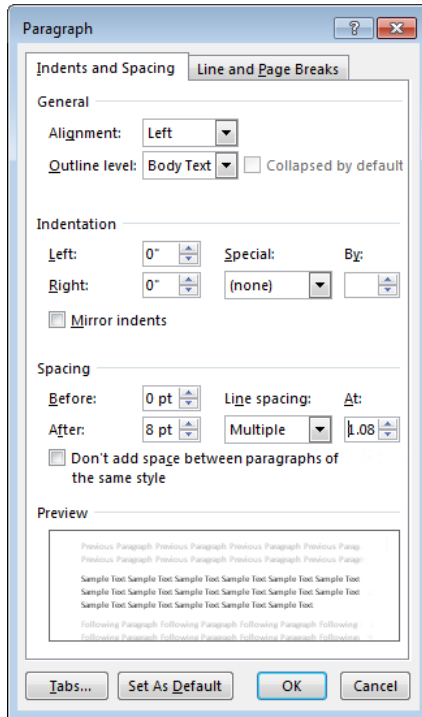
Paragraph

?

Indents and Spacing

Line and Page Breaks

General

Alignment: Left

Outline level: Body Text

Collapsed by default

Indentation

Left: 0"

Special:

By:

Right: 0"

(none)

Mirror indents

Spacing

Before: 0 pt

Line spacing:

At:

After: 8 pt

Multiple

1.08

Don't add space between paragraphs of the same style

Preview

Previous Paragraph Previous Paragraph Previous Paragraph Previous Paragraph Previous Parag

Sample Text Sample Text Sample Text Sample Text Sample Text Sample Text Sample Text Sample Text Sample Text Sample Text Sample Text Sample Text Sample Text Sample Text Sample Text Sample Text Sample Text Sample Text Sample Text Sample Text Sample Text Sample Text

Following Paragraph Following Paragraph Following Paragraph Following Paragraph Following Paragraph Following Paragraph Following Paragraph Following Paragraph

Tabs...

Set As Default

OK

Cancel